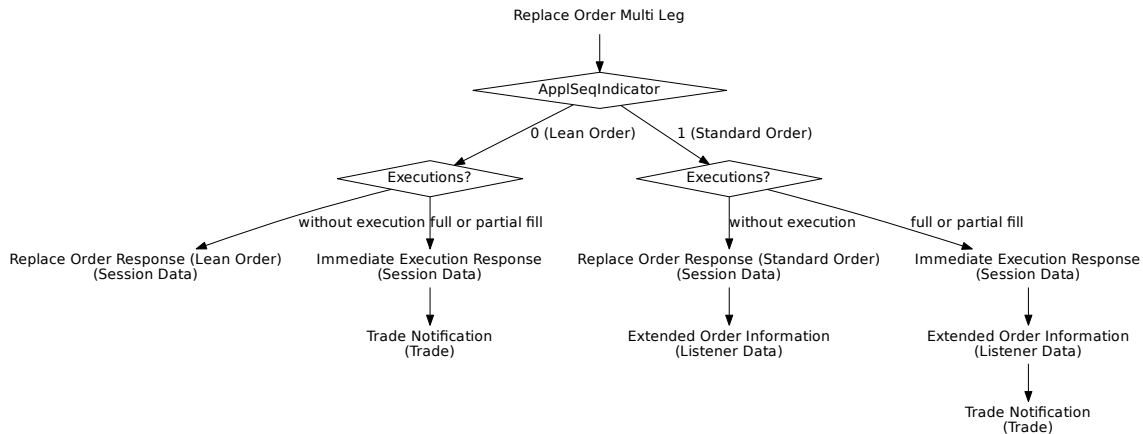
Replace Order Multi Leg

ApplSeqIndicator

0 (Lean Order)

1 (Standard Order)

Executions?

Executions?

without execution

full or partial fill

without execution

full or partial fill

Replace Order Response (Lean Order)
(Session Data)

Immediate Execution Response
(Session Data)

Replace Order Response (Standard Order)
(Session Data)

Immediate Execution Response
(Session Data)

Trade Notification
(Trade)

Extended Order Information
(Listener Data)

Extended Order Information
(Listener Data)

Trade Notification
(Trade)